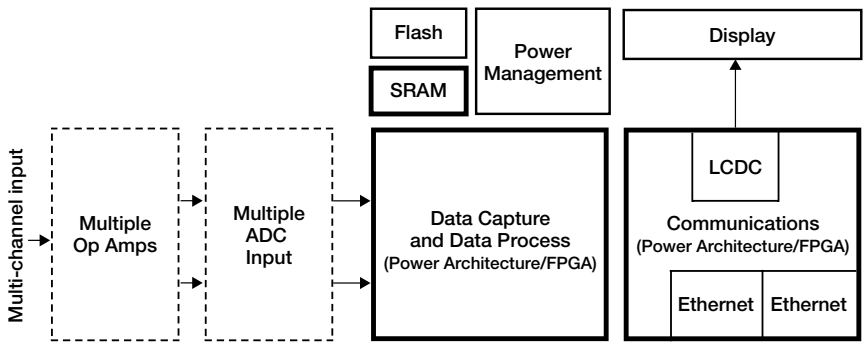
Flash

SRAM

Power Management

Display

Multi-channel input

Multiple Op Amps

Multiple ADC Input

Data Capture and Data Process
(Power Architecture/FPGA)

LCDC

Communications
(Power Architecture/FPGA)

Ethernet

Ethernet